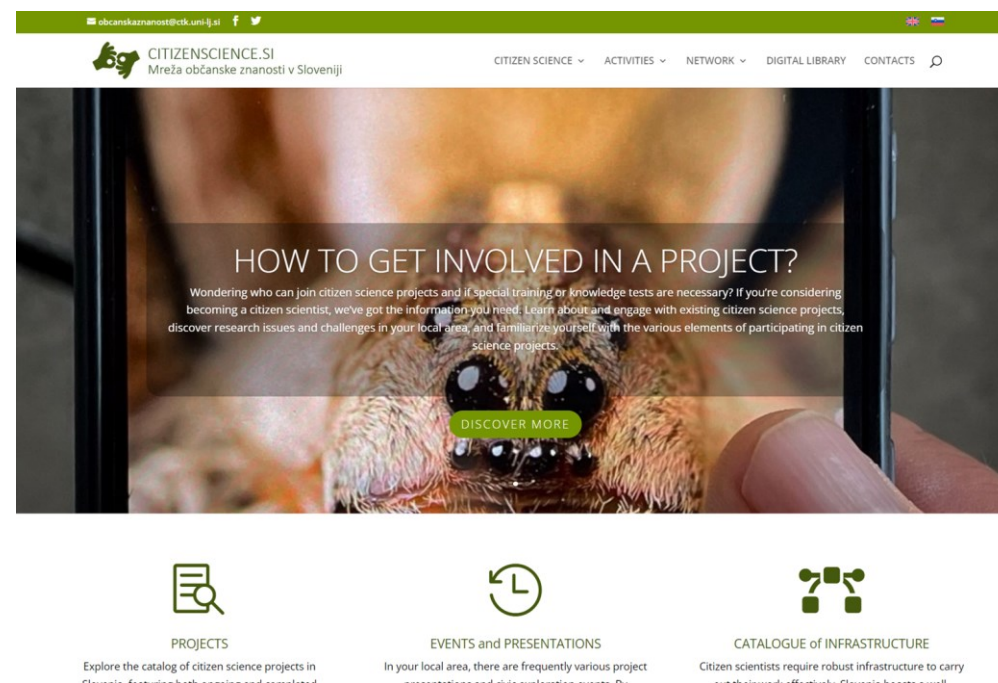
obcanskaznanost@ctk.uni-lj.si

CITIZENSCIENCE.SI
Mreža občanske znanosti v Sloveniji

CITIZEN SCIENCE ACTIVITIES NETWORK DIGITAL LIBRARY CONTACTS

HOW TO GET INVOLVED IN A PROJECT?

Wondering who can join citizen science projects and if special training or knowledge tests are necessary? If you're considering becoming a citizen scientist, we've got the information you need. Learn about and engage with existing citizen science projects, discover research issues and challenges in your local area, and familiarize yourself with the various elements of participating in citizen science projects.

DISCOVER MORE

PROJECTS
Explore the catalog of citizen science projects in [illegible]

EVENTS and PRESENTATIONS
In your local area, there are frequently various project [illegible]

CATALOGUE of INFRASTRUCTURE
Citizen scientists require robust infrastructure to carry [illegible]